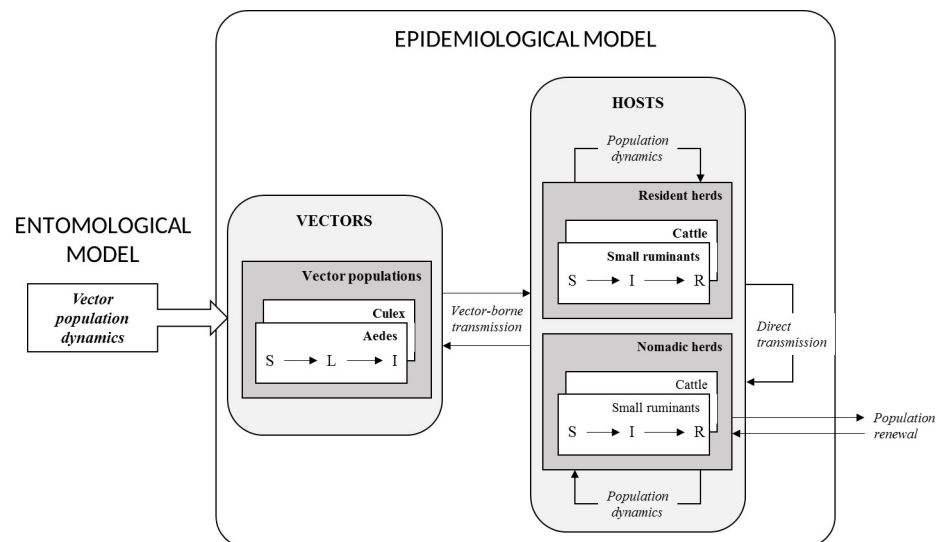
EPIDEMIOLOGICAL MODEL

ENTOMOLOGICAL MODEL

Vector population dynamics

VECTORS

Vector populations

Culex

Aedes

S → L → I

Vector-borne transmission

HOSTS

Population dynamics

Resident herds

Cattle

Small ruminants

S → I → R

Direct transmission

Nomadic herds

Cattle

Small ruminants

S → I → R

Population renewal

Population dynamics